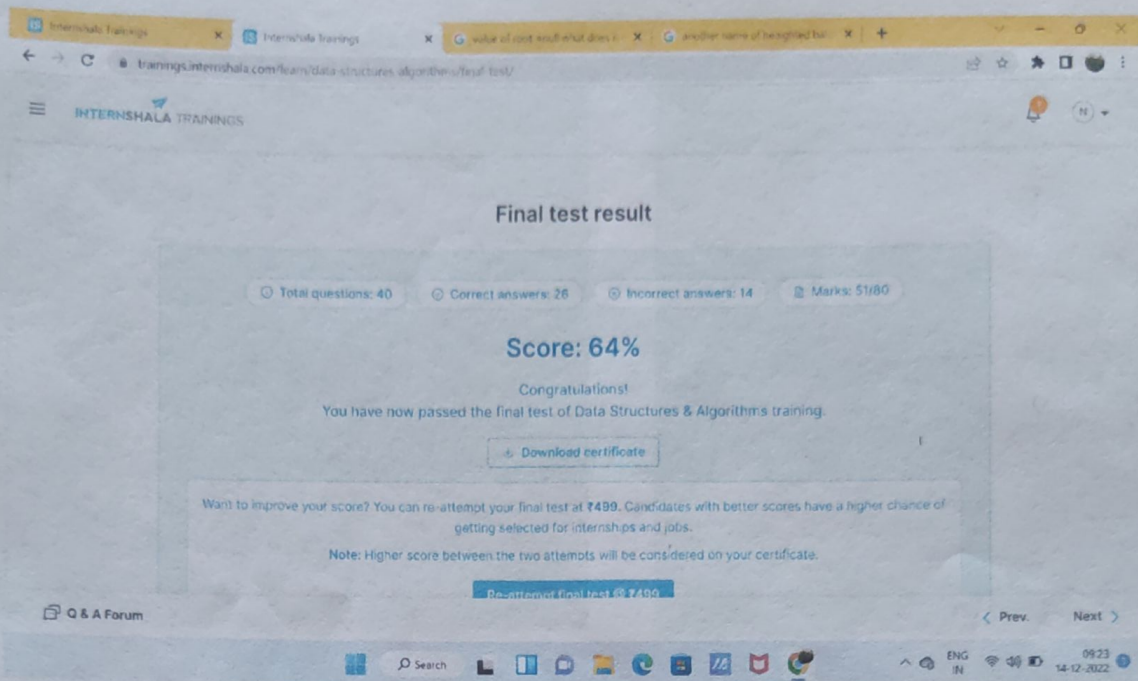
Internshala Trainings × Internshala Trainings × value of cost result what does i × another name of beighted bar ×

trainings.internshala.com/learn/data-structures-algorithms/final-test/

INTERNSHALA TRAININGS

Final test result

Total questions: 40 Correct answers: 26 Incorrect answers: 14 Marks: 51/80

Score: 64%

Congratulations!

You have now passed the final test of Data Structures & Algorithms training.

Download certificate

Want to improve your score? You can re-attempt your final test at ₹499. Candidates with better scores have a higher chance of getting selected for internships and jobs.

Note: Higher score between the two attempts will be considered on your certificate.

Re-attempt final test @ ₹499

Q & A Forum

Prev. Next

Search

ENG IN 09:23 14-12-2022